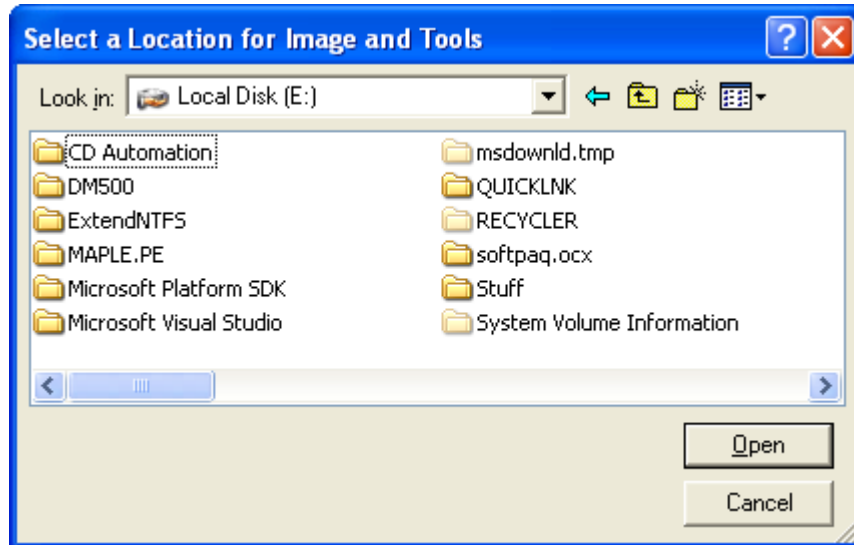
Select a Location for Image and Tools

Look in: Local Disk (E:)

CD Automation
DM500
ExtendNTFS
MAPLE.PE
Microsoft Platform SDK
Microsoft Visual Studio

msdownld.tmp
QUICKLNK
RECYCLER
softpaq.ocx
Stuff
System Volume Information

Open
Cancel